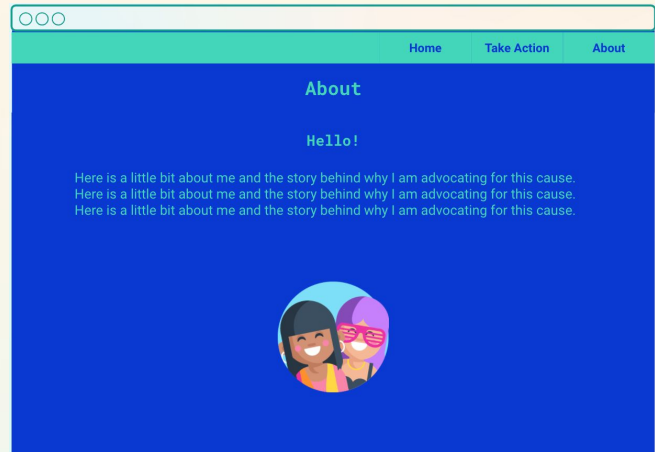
Home
Take Action
About

About

Hello!

Here is a little bit about me and the story behind why I am advocating for this cause. Here is a little bit about me and the story behind why I am advocating for this cause. Here is a little bit about me and the story behind why I am advocating for this cause.